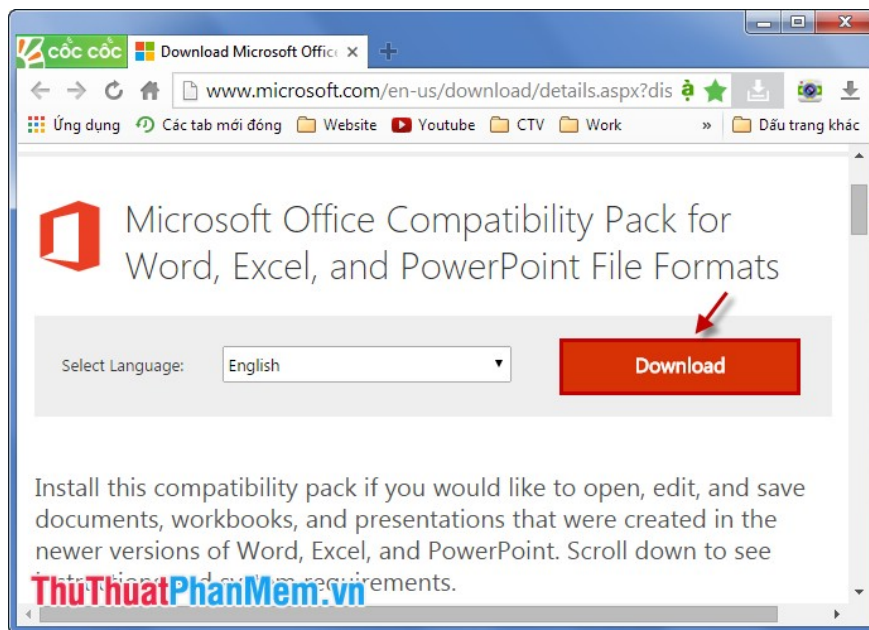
cốc cốc
Download Microsoft Offic ×
www.microsoft.com/en-us/download/details.aspx?dis
Ứng dụng
Các tab mới đóng
Website
Youtube
CTV
Work
»
Dấu trang khác

Microsoft Office Compatibility Pack for Word, Excel, and PowerPoint File Formats

Select Language:
English
Download

Install this compatibility pack if you would like to open, edit, and save documents, workbooks, and presentations that were created in the newer versions of Word, Excel, and PowerPoint. Scroll down to see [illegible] requirements.

ThuThuatPhanMem.vn